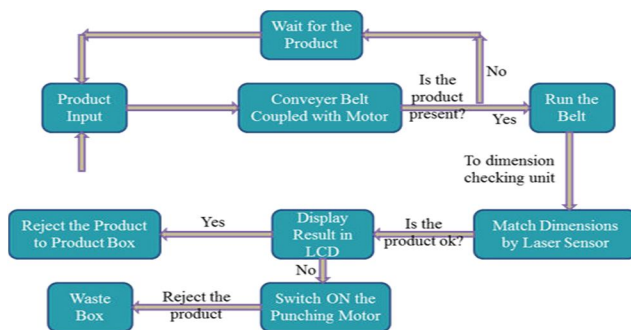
Wait for the Product

Product Input

Conveyer Belt Coupled with Motor

Is the product present?

No

Yes

Run the Belt

To dimension checking unit

Match Dimensions by Laser Sensor

Is the product ok?

Display Result in LCD

Yes

Reject the Product to Product Box

No

Switch ON the Punching Motor

Reject the product

Waste Box